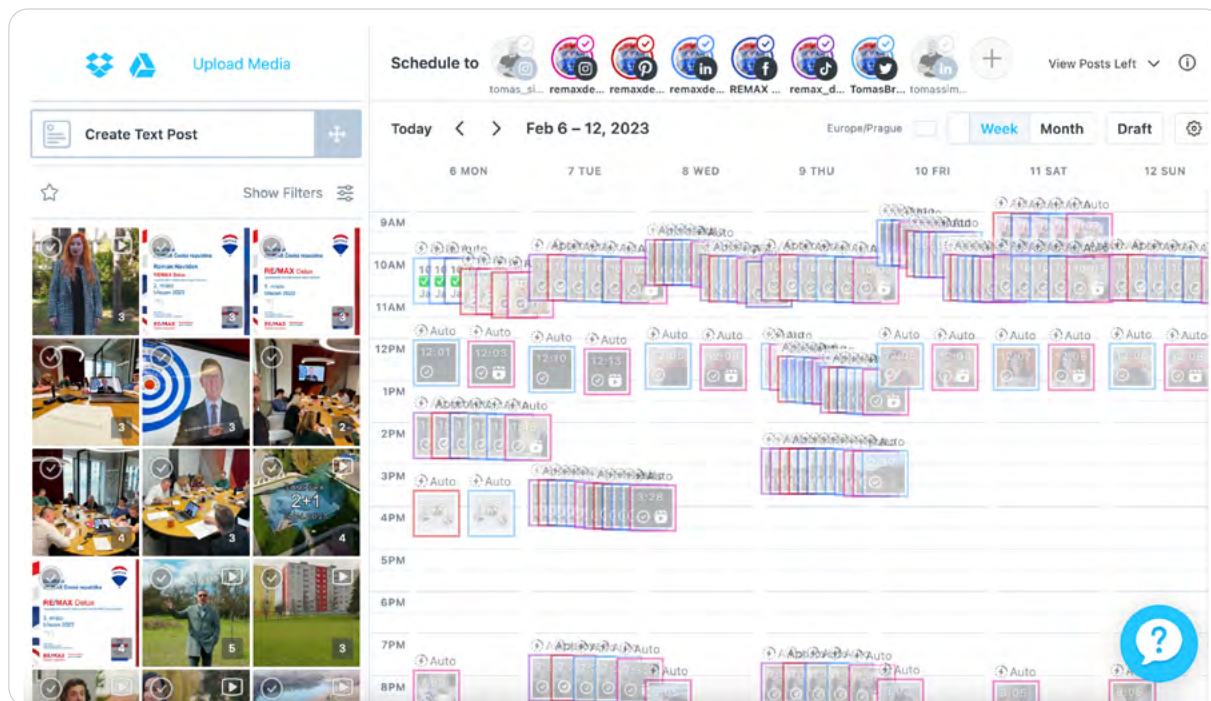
Upload Media

Schedule to

tomas_si... remaxde... remaxde... remaxde... REMAX ... remax_d... TomasBr... tomassim...

View Posts Left

Create Text Post

Show Filters

Today

Feb 6 – 12, 2023

Europe/Prague

Week

Month

Draft

6 MON

7 TUE

8 WED

9 THU

10 FRI

11 SAT

12 SUN

9AM

10AM

11AM

12PM

1PM

2PM

3PM

4PM

5PM

6PM

7PM

8PM

Auto

Auto

Auto

Auto

Auto

Auto

Auto

Auto

Auto

Auto

Auto

Auto

Auto

Auto

Auto

12:01

12:03

12:10

12:13

3:28

RE/MAX Delux

RE/MAX Delux

RE/MAX Delux

RE/MAX

RE/MAX

2+1

3

3

3

3

2

4

3

4

4

5

3